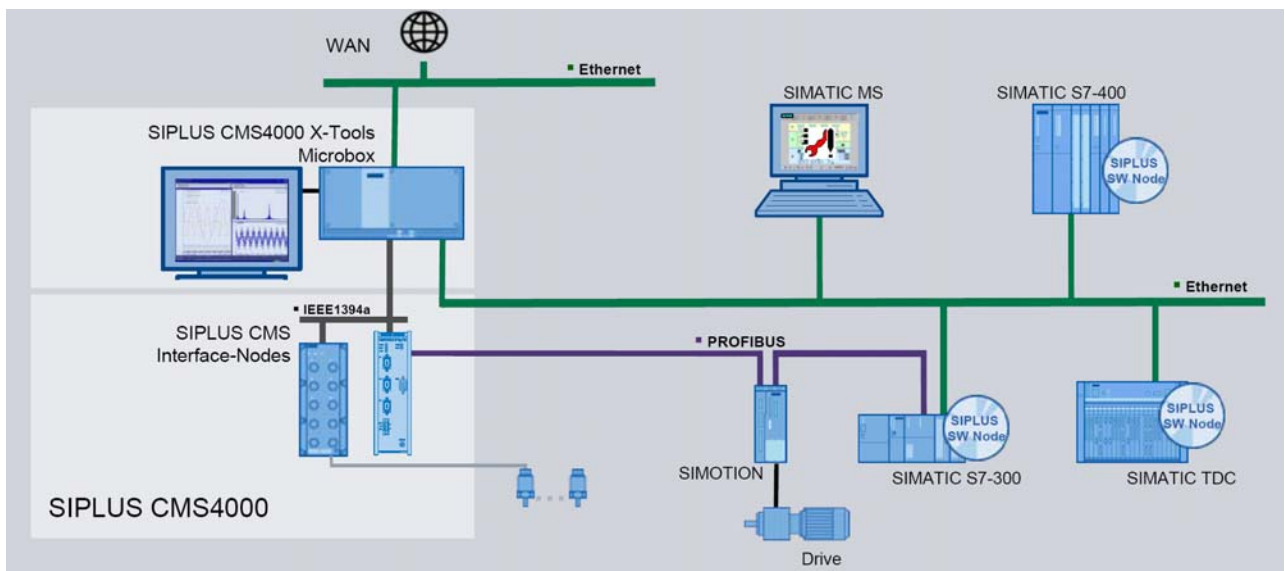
WAN

Ethernet

SIMATIC MS

SIMATIC S7-400

SIPLUS SW Node

SIPLUS CMS4000 X-Tools Microbox

Ethernet

IEEE1394a

SIPLUS CMS Interface-Nodes

PROFIBUS

SIPLUS SW Node

SIPLUS SW Node

SIMOTION

SIMATIC S7-300

SIMATIC TDC

SIPLUS CMS4000

Drive